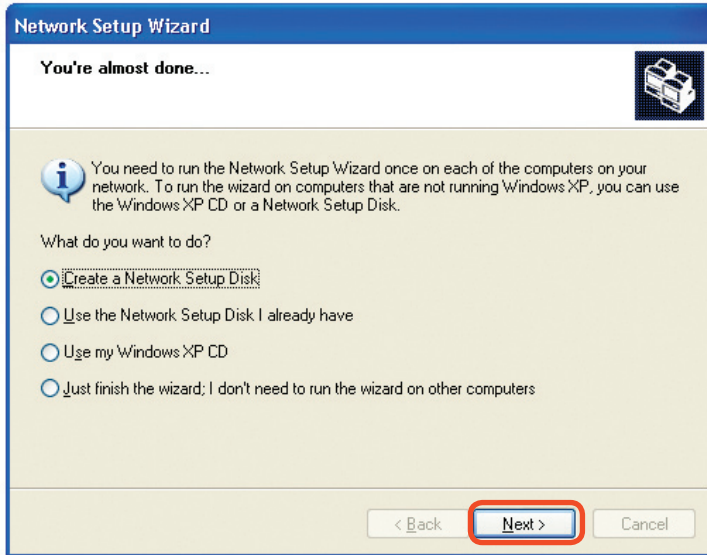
Network Setup Wizard

You're almost done...

You need to run the Network Setup Wizard once on each of the computers on your network. To run the wizard on computers that are not running Windows XP, you can use the Windows XP CD or a Network Setup Disk.

What do you want to do?

Create a Network Setup Disk

Use the Network Setup Disk I already have

Use my Windows XP CD

Just finish the wizard; I don't need to run the wizard on other computers

< Back

Next >

Cancel